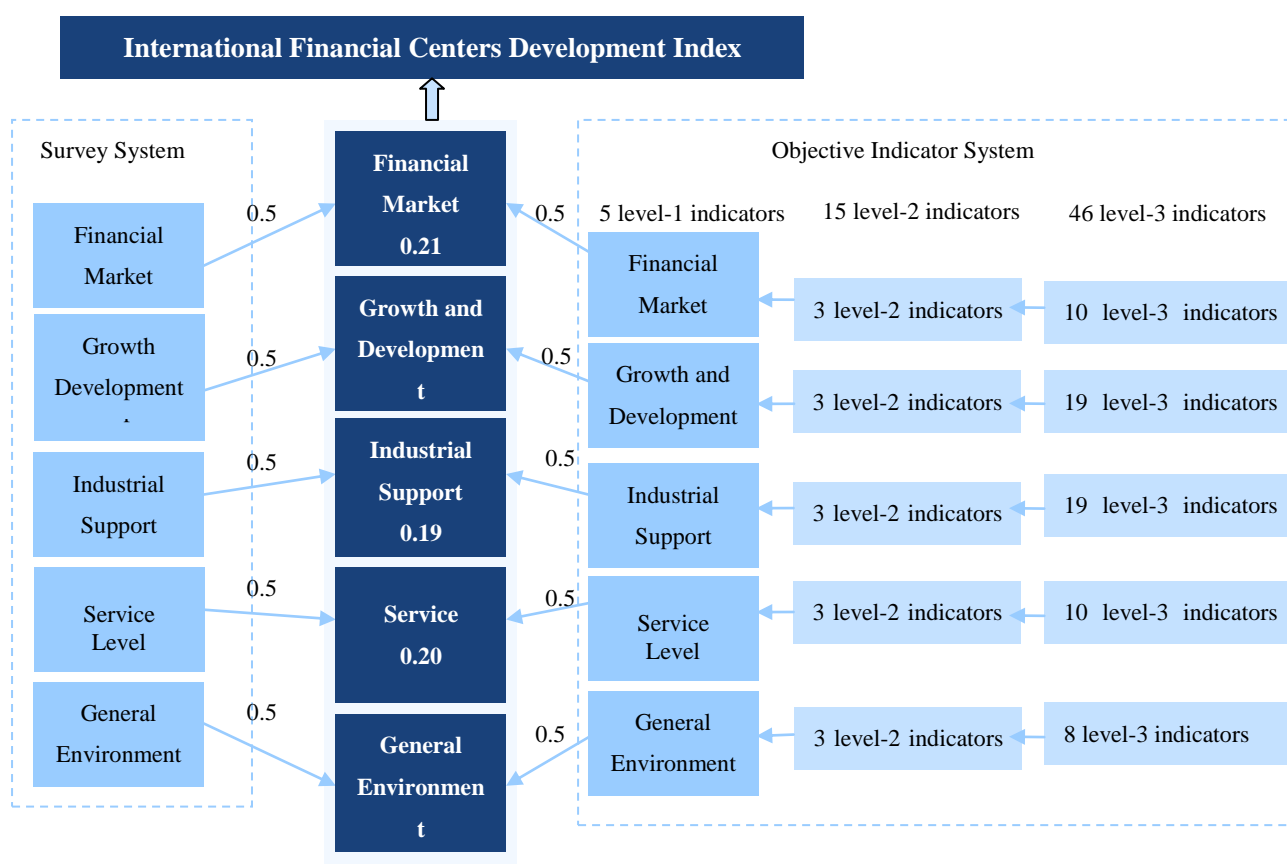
International Financial Centers Development Index

Survey System

Financial Market

Growth Development

Industrial Support

Service Level

General Environment

0.5

0.5

0.5

0.5

0.5

Financial Market 0.21

Growth and Developmen t

Industrial Support 0.19

Service 0.20

General Environmen t

0.5

0.5

0.5

0.5

0.5

Objective Indicator System

5 level-1 indicators

15 level-2 indicators

46 level-3 indicators

Financial Market

3 level-2 indicators

10 level-3 indicators

Growth and Development

3 level-2 indicators

19 level-3 indicators

Industrial Support

3 level-2 indicators

19 level-3 indicators

Service Level

3 level-2 indicators

10 level-3 indicators

General Environment

3 level-2 indicators

8 level-3 indicators